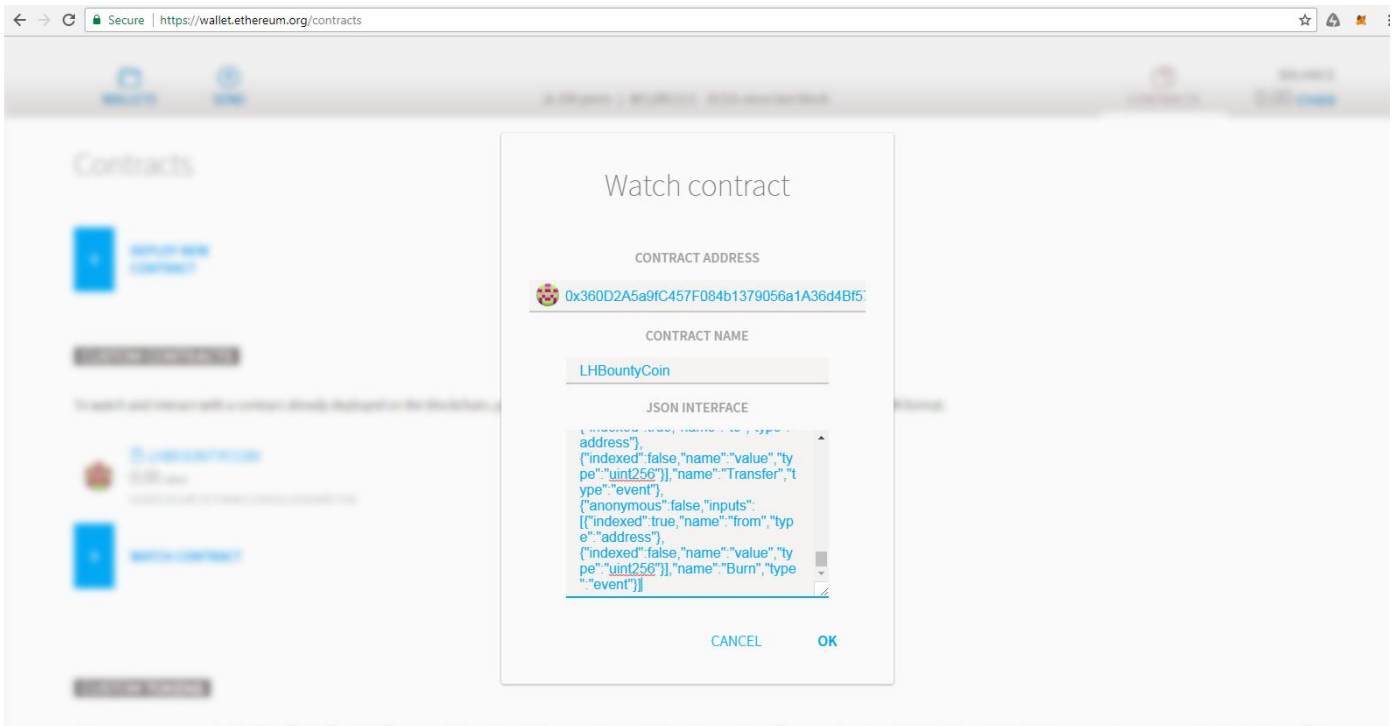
Secure | https://wallet.ethereum.org/contracts

Contracts

Watch contract

CONTRACT ADDRESS

0x360D2A5a9fC457F084b1379056a1A36d4Bf5

CONTRACT NAME

LHBountyCoin

JSON INTERFACE

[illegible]
address"},
{"indexed":false,"name":"value","type":"uint256"}],"name":"Transfer","type":"event"},
{"anonymous":false,"inputs":
[{"indexed":true,"name":"from","type":"address"},
{"indexed":false,"name":"value","type":"uint256"}],"name":"Burn","type":"event"}]

CANCEL

OK